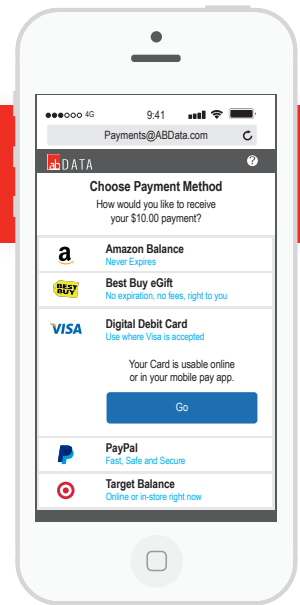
●●●○○○ 4G 9:41

Payments@ABData.com

abDATA

Choose Payment Method
How would you like to receive your $10.00 payment?

a
Amazon Balance
Never Expires

BEST BUY
Best Buy eGift
No expiration, no fees, right to you

VISA
Digital Debit Card
Use where Visa is accepted

Your Card is usable online or in your mobile pay app.

Go

PayPal
Fast, Safe and Secure

Target Balance
Online or in-store right now